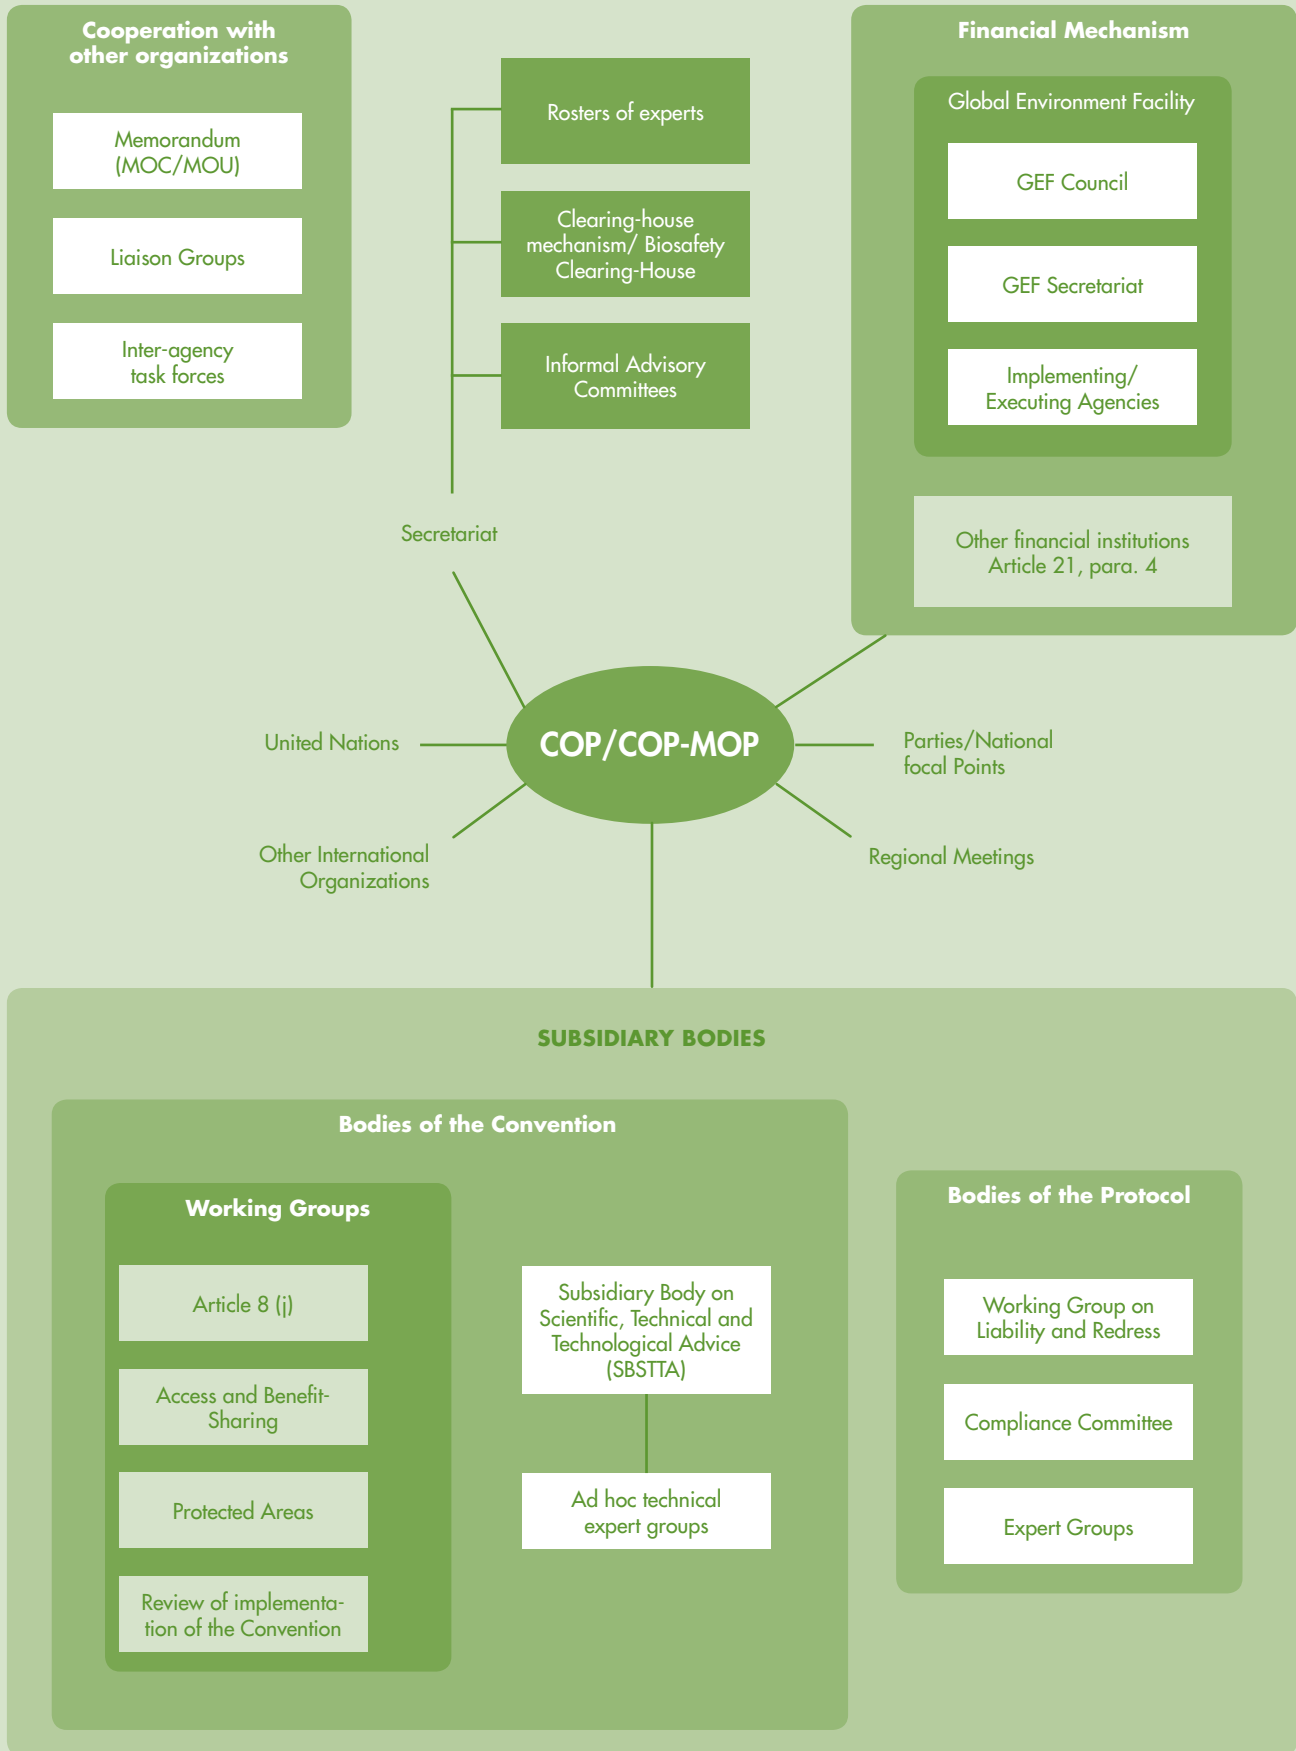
Cooperation with other organizations

Memorandum (MOC/MOU)

Liaison Groups

Inter-agency task forces

Rosters of experts

Clearing-house mechanism/ Biosafety Clearing-House

Informal Advisory Committees

Secretariat

Financial Mechanism

Global Environment Facility

GEF Council

GEF Secretariat

Implementing/ Executing Agencies

Other financial institutions Article 21, para. 4

United Nations

COP/COP-MOP

Parties/National focal Points

Other International Organizations

Regional Meetings

SUBSIDIARY BODIES

Bodies of the Convention

Working Groups

Article 8 (j)

Access and Benefit-Sharing

Protected Areas

Review of implementation of the Convention

Subsidiary Body on Scientific, Technical and Technological Advice (SBSTTA)

Ad hoc technical expert groups

Bodies of the Protocol

Working Group on Liability and Redress

Compliance Committee

Expert Groups